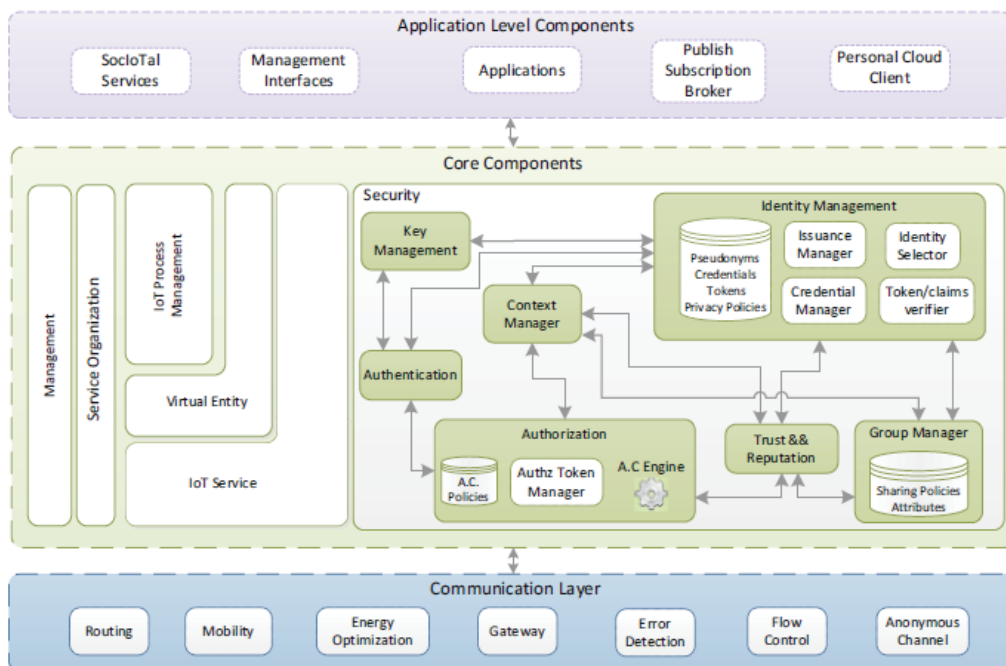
Application Level Components

SocIoTal Services

Management Interfaces

Applications

Publish Subscription Broker

Personal Cloud Client

Core Components

Management

Service Organization

IoT Process Management

Virtual Entity

IoT Service

Security

Key Management

Identity Management

Pseudonyms Credentials Tokens Privacy Policies

Issuance Manager

Identity Selector

Credential Manager

Token/claims verifier

Context Manager

Authentication

Authorization

A.C. Policies

Authz Token Manager

A.C Engine

Trust && Reputation

Group Manager

Sharing Policies Attributes

Communication Layer

Routing

Mobility

Energy Optimization

Gateway

Error Detection

Flow Control

Anonymous Channel